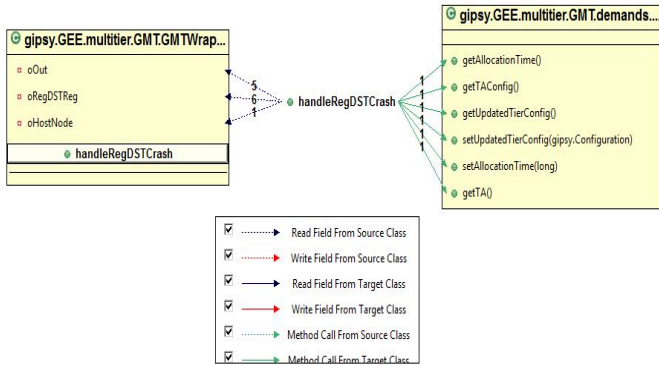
gipsy.GEE.multitier.GMT.GMTWrap...

oOut

oRegDSTReg

oHostNode

handleRegDSTCrash

5

6

1

handleRegDSTCrash

1

1

1

1

1

1

gipsy.GEE.multitier.GMT.demands...

getAllocationTime()

getTAConfig()

getUpdatedTierConfig()

setUpdatedTierConfig(gipsy.Configuration)

setAllocationTime(long)

getTA()

Read Field From Source Class

Write Field From Source Class

Read Field From Target Class

Write Field From Target Class

Method Call From Source Class

Method Call From Target Class